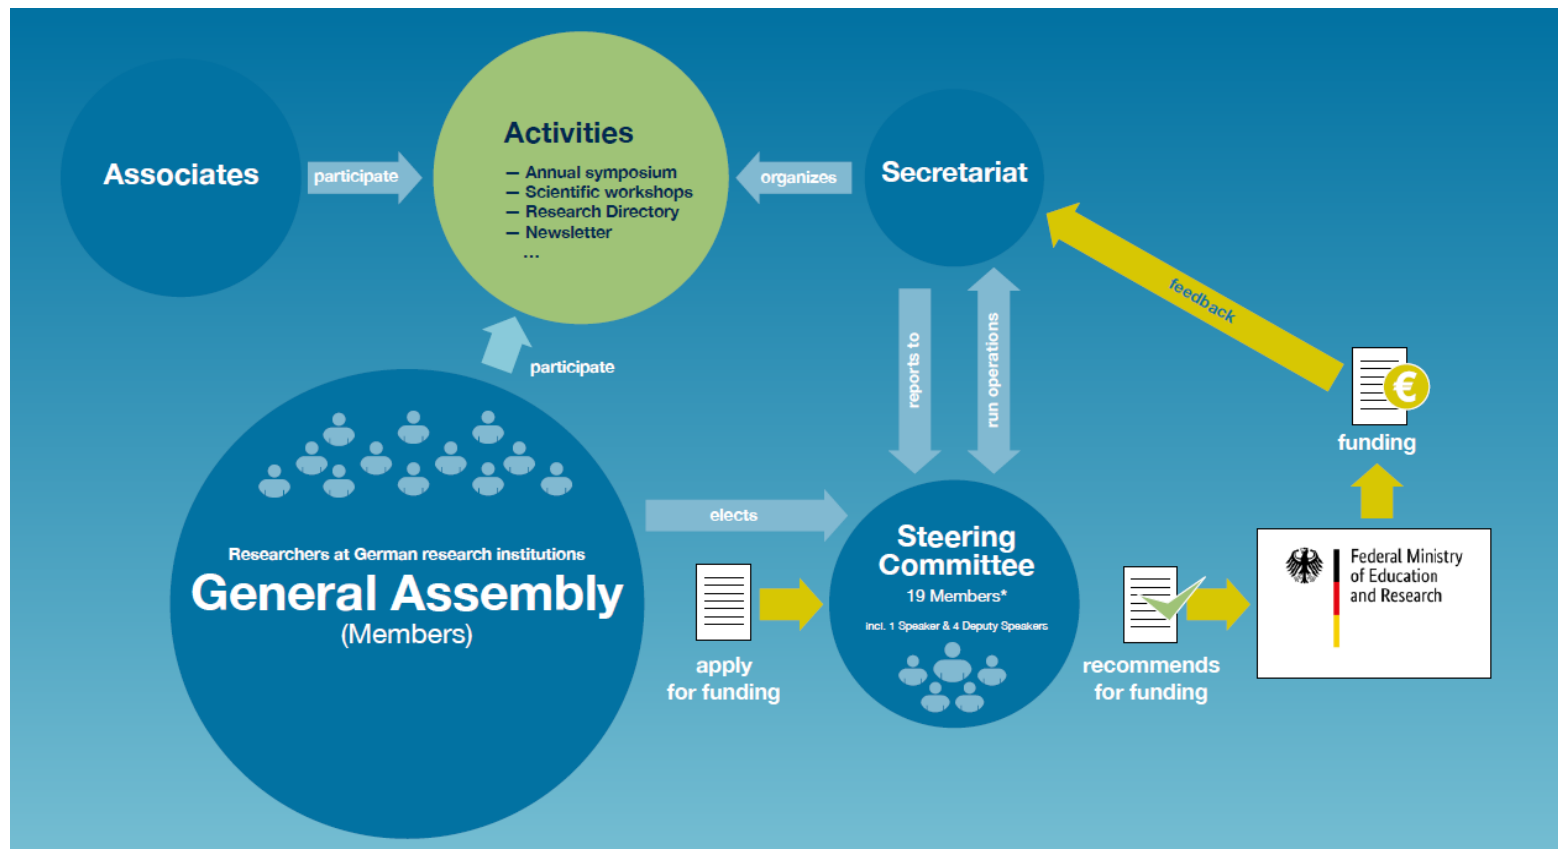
Associates

participate

Activities
– Annual symposium
– Scientific workshops
– Research Directory
– Newsletter
...

organizes

Secretariat

feedback

reports to

run operations

participate

funding

€

elects

Researchers at German research institutions
General Assembly
(Members)

apply for funding

Steering Committee
19 Members*
incl. 1 Speaker & 4 Deputy Speakers

recommends for funding

Federal Ministry of Education and Research